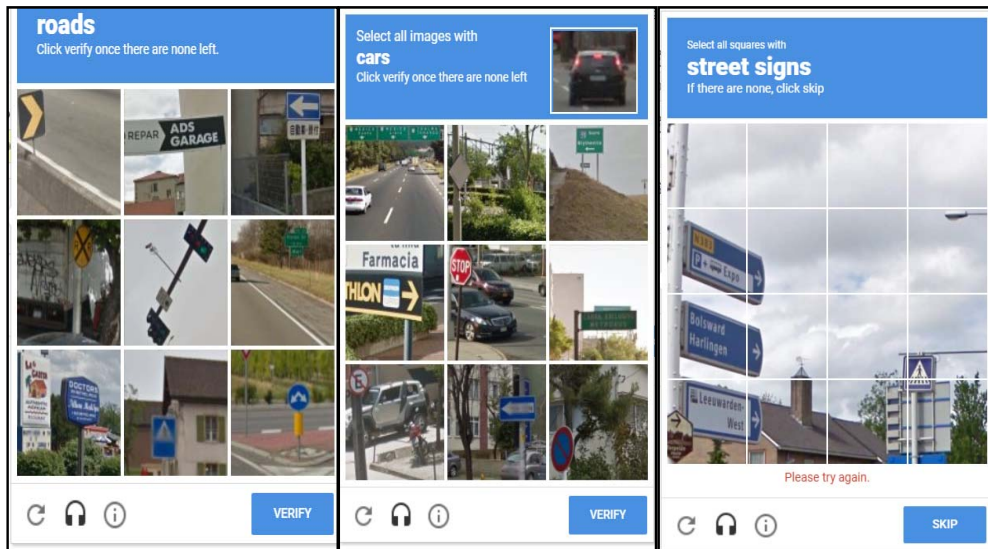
roads
Click verify once there are none left.

REPAR ADS GARAGE

DOCTORS

VERIFY

Select all images with
cars
Click verify once there are none left

Farmacia
THLON

STOP

VERIFY

Select all squares with
street signs
If there are none, click skip

Expo

Bolsward
Harlingen

Leeuwarden
West

Please try again.

SKIP